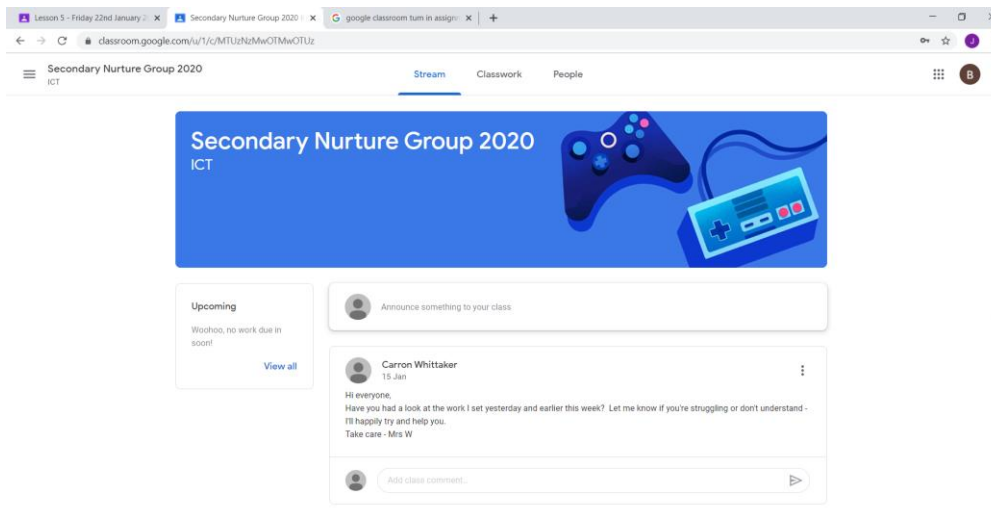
Lesson 5 - Friday 22nd January 2 ×
Secondary Nurture Group 2020 ×
google classroom turn in assign ×
+

classroom.google.com/u/1/c/MTUzNzMwOTMwOTUz

J

Secondary Nurture Group 2020
ICT

Stream
Classwork
People

B

Secondary Nurture Group 2020
ICT

Upcoming
Woohoo, no work due in soon!
View all

Announce something to your class

Carron Whittaker
15 Jan

Hi everyone,
Have you had a look at the work I set yesterday and earlier this week? Let me know if you're struggling or don't understand - I'll happily try and help you.
Take care - Mrs W

Add class comment...